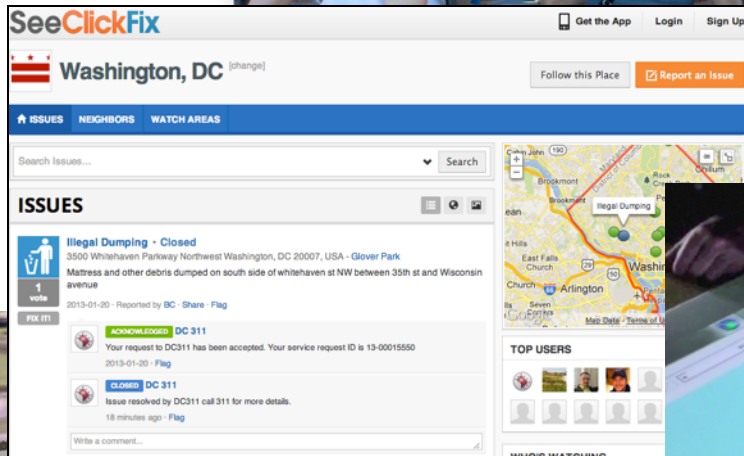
SeeClickFix

Get the App Login Sign Up

Washington, DC [change]

Follow this Place Report an Issue

ISSUES NEIGHBORS WATCH AREAS

Search Issues... Search

ISSUES

Illegal Dumping · Closed
3500 Whitehaven Parkway Northwest Washington, DC 20007, USA - Glover Park
Mattress and other debris dumped on south side of whitehaven st NW between 35th st and Wisconsin avenue

1 vote

FIX IT!

2013-01-20 · Reported by BC · Share · Flag

ACKNOWLEDGED DC 311
Your request to DC311 has been accepted. Your service request ID is 13-00015550
2013-01-20 · Flag

CLOSED DC 311
Issue resolved by DC311 call 311 for more details.
18 minutes ago · Flag

Write a comment...

Cabin John
Brookmont
Illegal Dumping
Hills
East Falls Church
Washin
Church
Arlington
Seven Corners
Map Data Terms of
Tilton

TOP USERS

WHO'S WATCHING